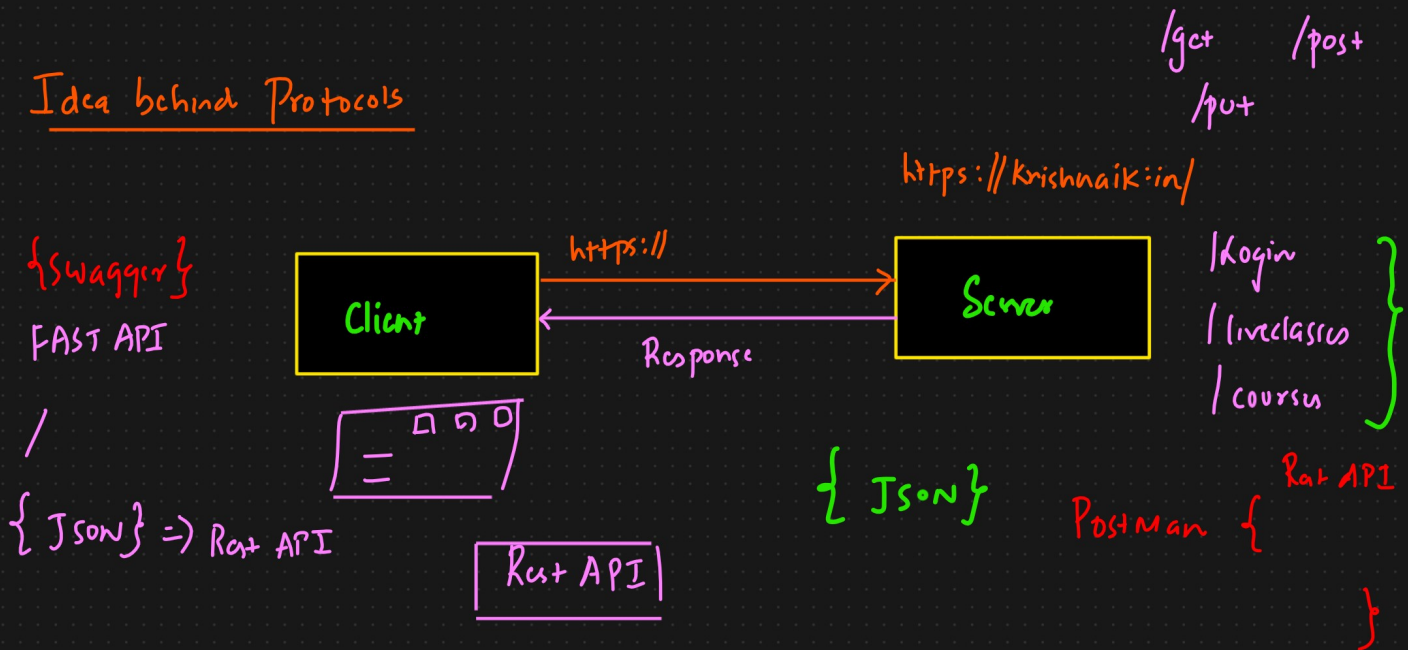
Idea behind Protocols

/get /post
/put

https://krishnaik.in/

{swagger}
FAST API

/

{ Json } => Rest API

https://

Client

Response

Server

/login
/liveclasses
/courses

{ Json }

Postman {
Rest API
}

Rest API